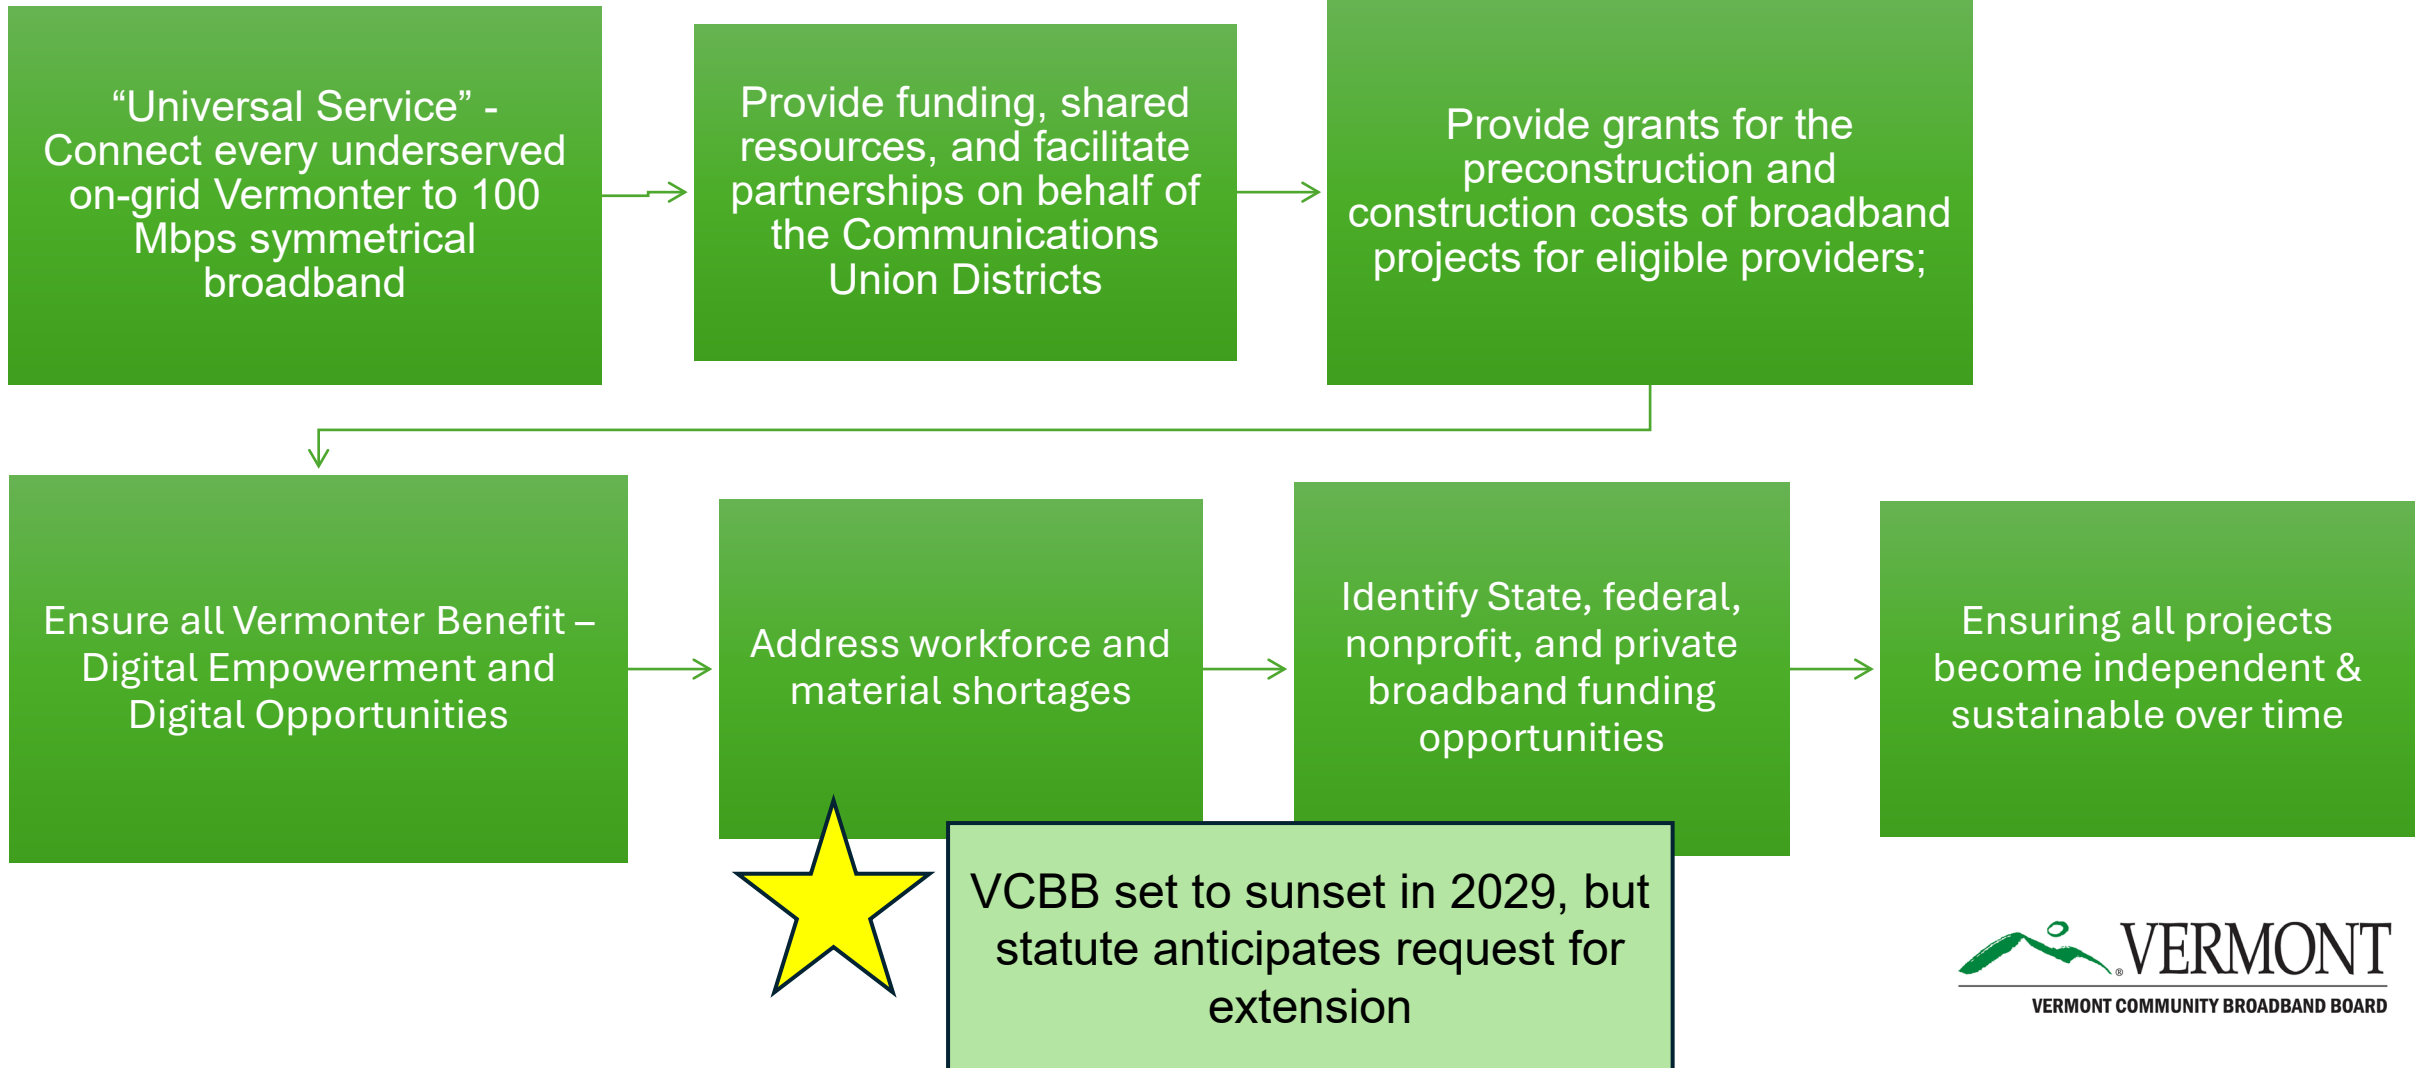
“Universal Service” - Connect every underserved on-grid Vermonter to 100 Mbps symmetrical broadband

Provide funding, shared resources, and facilitate partnerships on behalf of the Communications Union Districts

Provide grants for the preconstruction and construction costs of broadband projects for eligible providers;

Ensure all Vermonter Benefit – Digital Empowerment and Digital Opportunities

Address workforce and material shortages

Identify State, federal, nonprofit, and private broadband funding opportunities

Ensuring all projects become independent & sustainable over time

VCBB set to sunset in 2029, but statute anticipates request for extension

VERMONT
VERMONT COMMUNITY BROADBAND BOARD